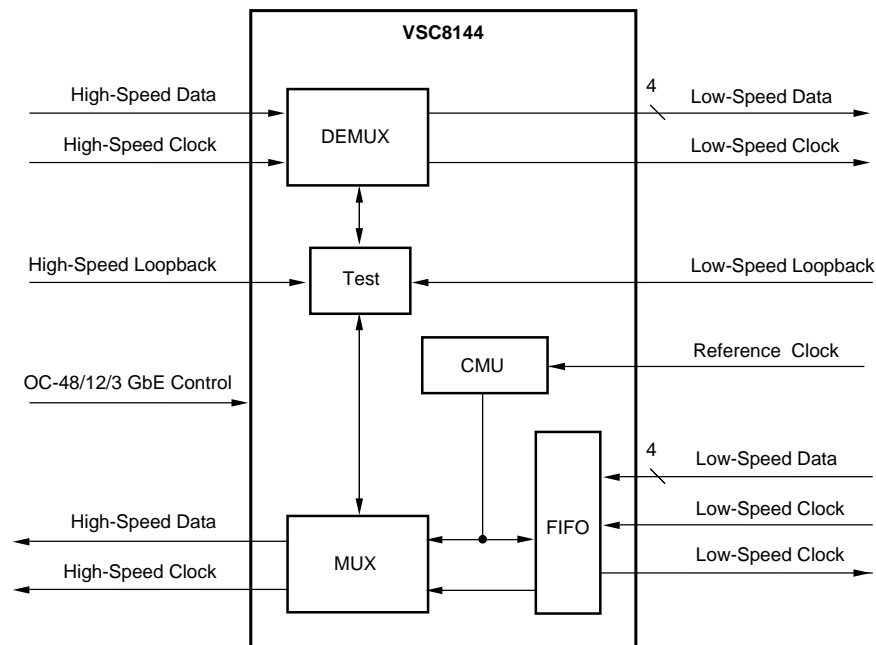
VSC8144

High-Speed Data

DEMUX

4

Low-Speed Data

High-Speed Clock

Low-Speed Clock

High-Speed Loopback

Test

Low-Speed Loopback

CMU

Reference Clock

OC-48/12/3 GbE Control

4

Low-Speed Data

Low-Speed Clock

High-Speed Data

FIFO

MUX

Low-Speed Clock

High-Speed Clock